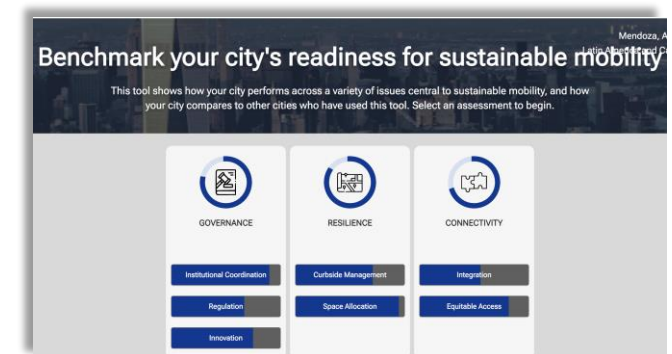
Mendoza, A

Latin A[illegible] C

Benchmark your city's readiness for sustainable mobility

This tool shows how your city performs across a variety of issues central to sustainable mobility, and how your city compares to other cities who have used this tool. Select an assessment to begin.

GOVERNANCE

Institutional Coordination

Regulation

Innovation

RESILIENCE

Curbside Management

Space Allocation

CONNECTIVITY

Integration

Equitable Access